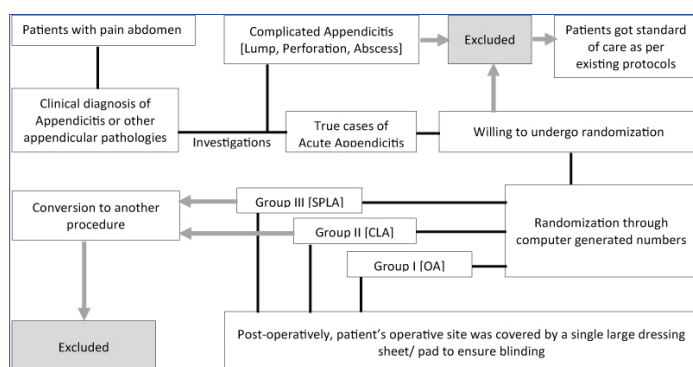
Patients with pain abdomen

Complicated Appendicitis [Lump, Perforation, Abscess]

Excluded

Patients got standard of care as per existing protocols

Clinical diagnosis of Appendicitis or other appendicular pathologies

Investigations

True cases of Acute Appendicitis

Willing to undergo randomization

Conversion to another procedure

Group III [SPLA]

Group II [CLA]

Group I [OA]

Randomization through computer generated numbers

Excluded

Post-operatively, patient's operative site was covered by a single large dressing sheet/ pad to ensure blinding